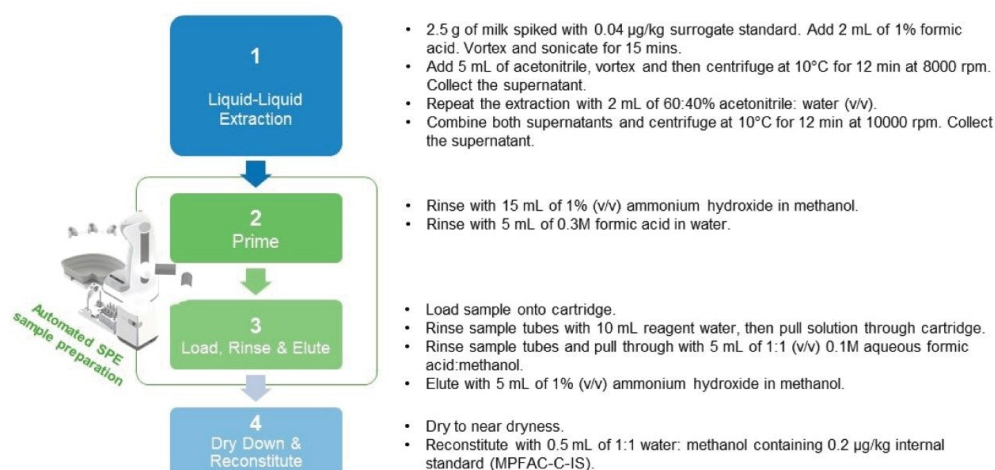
1
Liquid-Liquid Extraction

• 2.5 g of milk spiked with 0.04 µg/kg surrogate standard. Add 2 mL of 1% formic acid. Vortex and sonicate for 15 mins.
• Add 5 mL of acetonitrile, vortex and then centrifuge at 10°C for 12 min at 8000 rpm. Collect the supernatant.
• Repeat the extraction with 2 mL of 60:40% acetonitrile: water (v/v).
• Combine both supernatants and centrifuge at 10°C for 12 min at 10000 rpm. Collect the supernatant.

2
Prime

• Rinse with 15 mL of 1% (v/v) ammonium hydroxide in methanol.
• Rinse with 5 mL of 0.3M formic acid in water.

Automated SPE sample preparation

3
Load, Rinse & Elute

• Load sample onto cartridge.
• Rinse sample tubes with 10 mL reagent water, then pull solution through cartridge.
• Rinse sample tubes and pull through with 5 mL of 1:1 (v/v) 0.1M aqueous formic acid:methanol.
• Elute with 5 mL of 1% (v/v) ammonium hydroxide in methanol.

4
Dry Down & Reconstitute

• Dry to near dryness.
• Reconstitute with 0.5 mL of 1:1 water: methanol containing 0.2 µg/kg internal standard (MPFAC-C-IS).